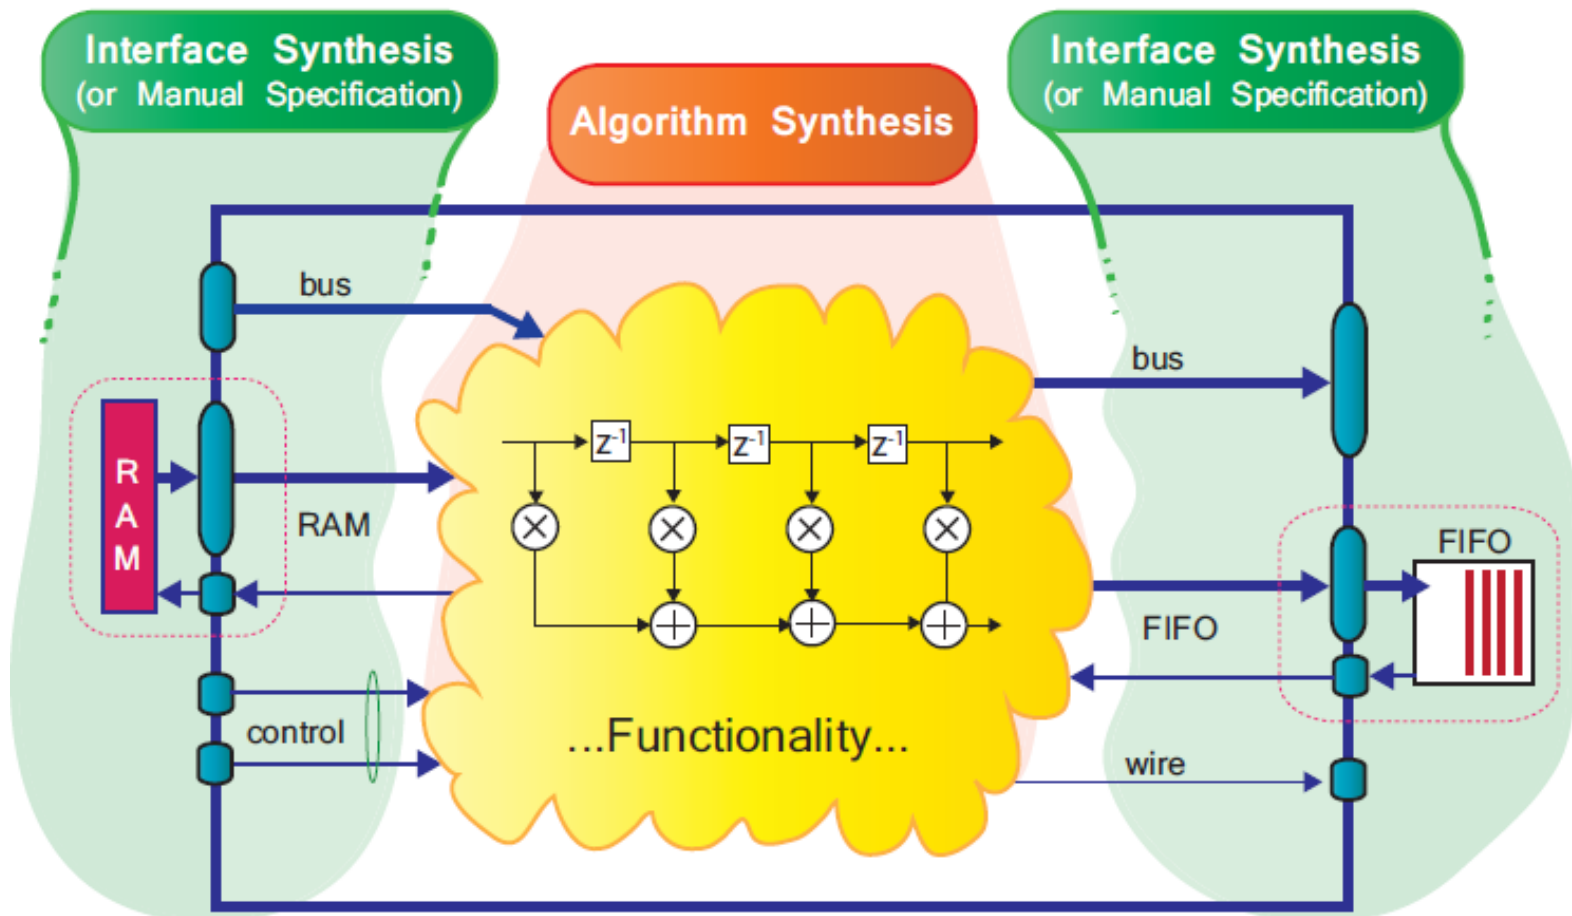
Interface Synthesis
(or Manual Specification)

Algorithm Synthesis

Interface Synthesis
(or Manual Specification)

bus

R
A
M

RAM

control

$z^{-1}$ $z^{-1}$ $z^{-1}$

...Functionality...

bus

FIFO

FIFO

wire